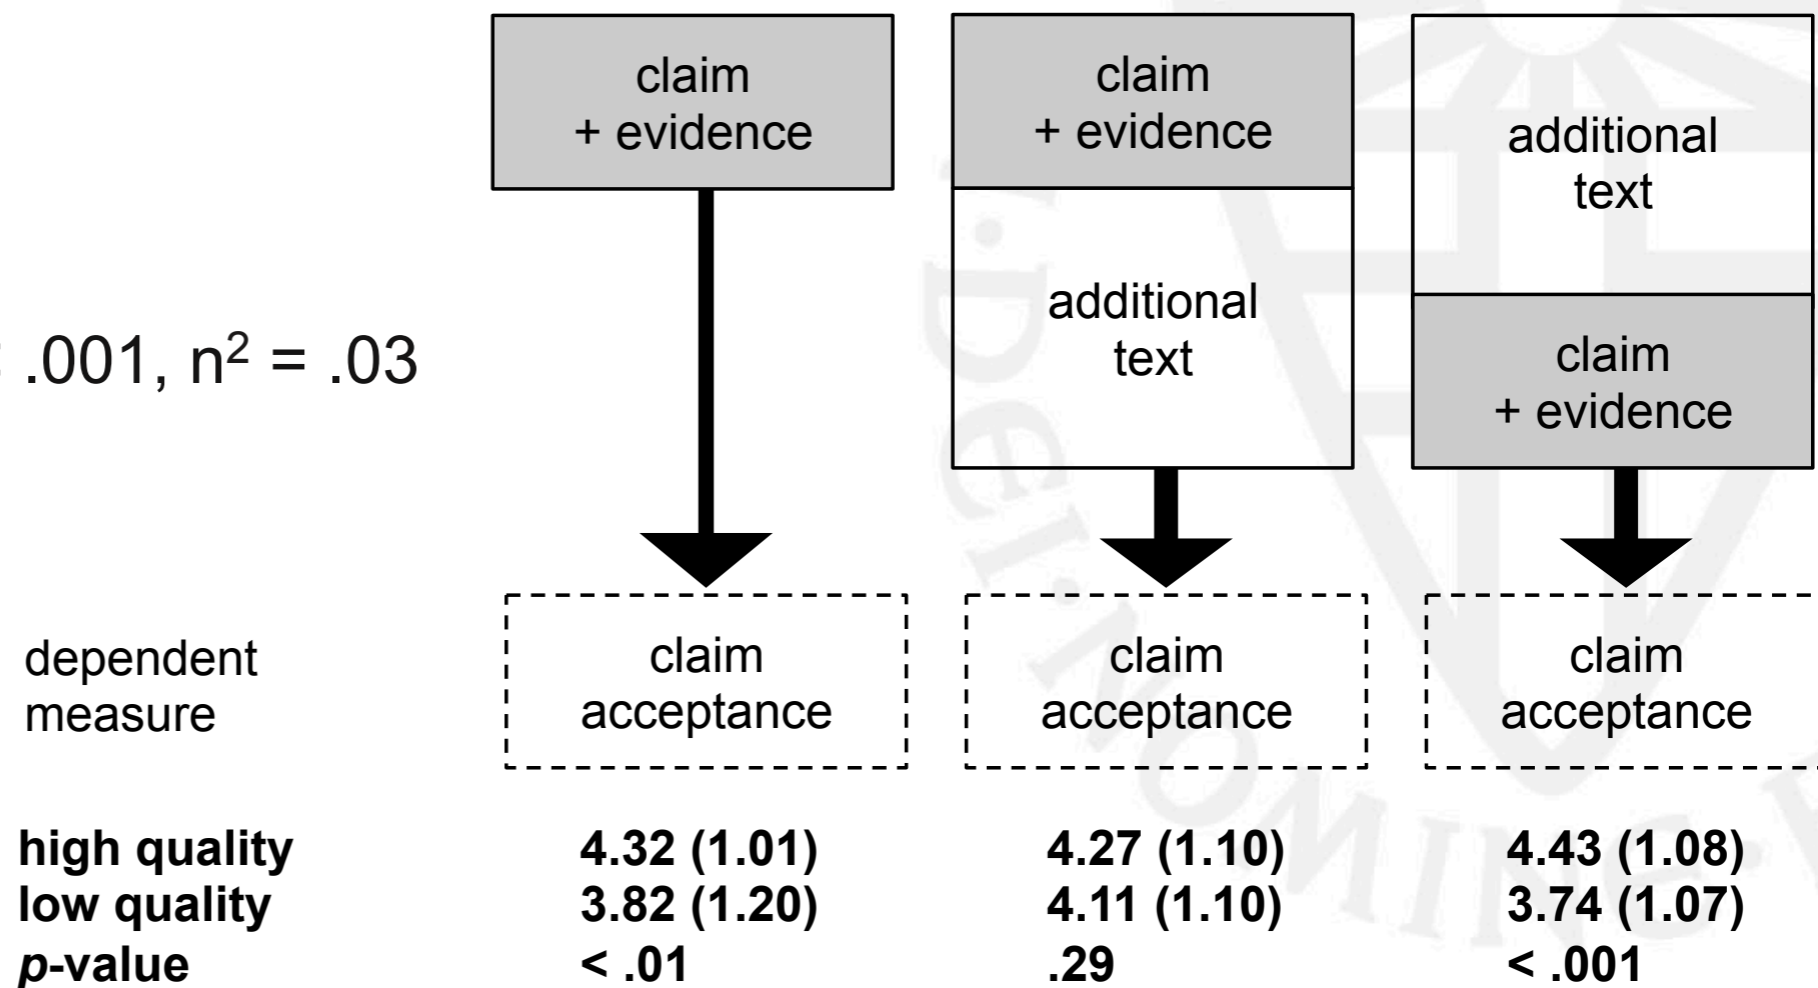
claim + evidence

claim + evidence

additional text

additional text

claim + evidence

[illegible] .001, $n^2$ = .03

dependent measure

claim acceptance

claim acceptance

claim acceptance

| | | | |
|---|---|---|---|
| **high quality** | **4.32 (1.01)** | **4.27 (1.10)** | **4.43 (1.08)** |
| **low quality** | **3.82 (1.20)** | **4.11 (1.10)** | **3.74 (1.07)** |
| ***p*-value** | **< .01** | **.29** | **< .001** |